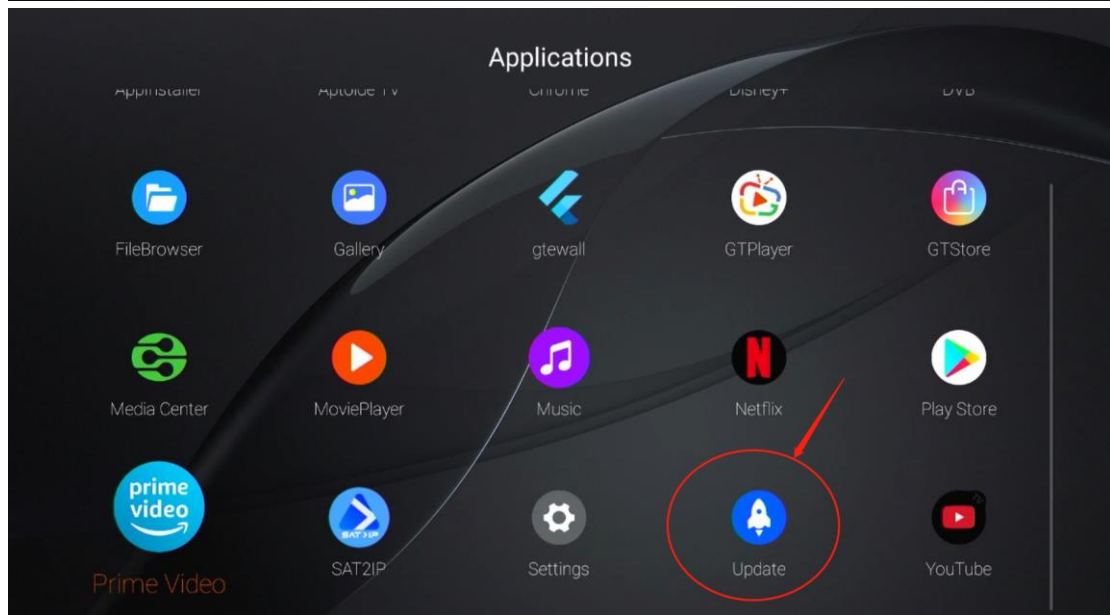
Applications

AppInstaller

Aptoide TV

Chrome

Disney+

DVB

FileBrowser

Gallery

gtewall

GTPlayer

GTStore

Media Center

MoviePlayer

Music

Netflix

Play Store

prime video

Prime Video

SAT>IP

SAT2IP

Settings

Update

YouTube